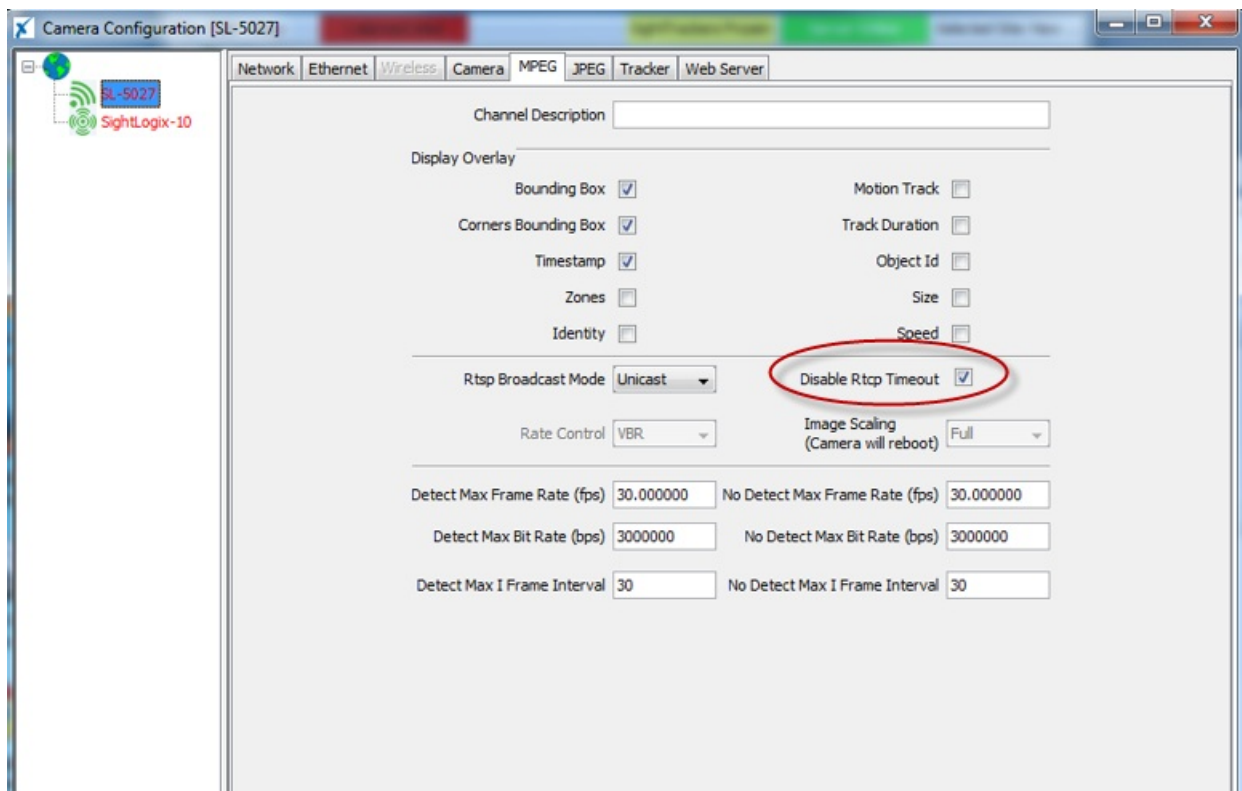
Camera Configuration [SL-5027]

SL-5027
SightLogix-10

Network | Ethernet | Wireless | Camera | MPEG | JPEG | Tracker | Web Server

Channel Description

Display Overlay

Bounding Box
Motion Track
Corners Bounding Box
Track Duration
Timestamp
Object Id
Zones
Size
Identity
Speed

Rtsp Broadcast Mode Unicast
Disable Rtcp Timeout

Rate Control VBR
Image Scaling (Camera will reboot) Full

Detect Max Frame Rate (fps) 30.000000
No Detect Max Frame Rate (fps) 30.000000
Detect Max Bit Rate (bps) 3000000
No Detect Max Bit Rate (bps) 3000000
Detect Max I Frame Interval 30
No Detect Max I Frame Interval 30